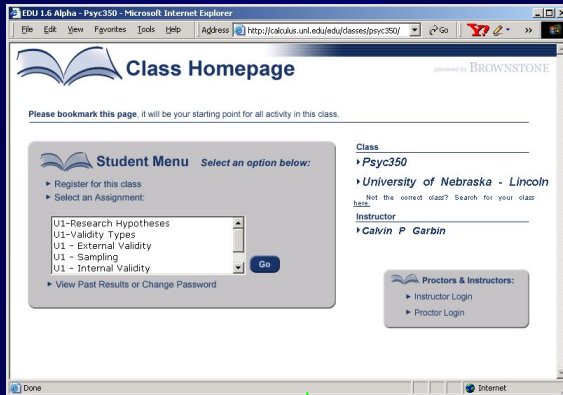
EDU 1.6 Alpha - Psyc350 - Microsoft Internet Explorer

File Edit View Favorites Tools Help Address http://calculus.unl.edu/edu/classes/psyc350/ Go

Class Homepage

powered by BROWNSTONE

Please bookmark this page, it will be your starting point for all activity in this class.

Student Menu Select an option below:

Register for this class

Select an Assignment:

U1-Research Hypotheses
U1-Validity Types
U1 - External Validity
U1 - Sampling
U1 - Internal Validity

Go

View Past Results or Change Password

Class

Psyc350

University of Nebraska - Lincoln

Not the correct class? Search for your class here.

Instructor

Calvin P Garbin

Proctors & Instructors:

Instructor Login

Proctor Login

Done

Internet